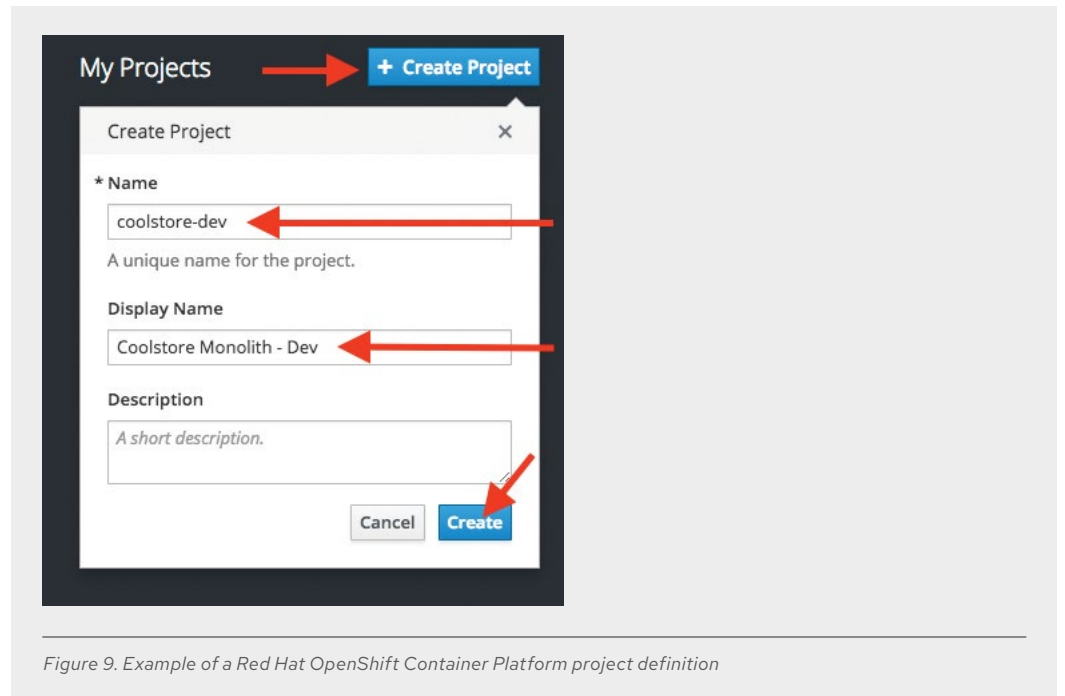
My Projects

+ Create Project

Create Project ×

* Name

coolstore-dev

A unique name for the project.

Display Name

Coolstore Monolith - Dev

Description

A short description.

Cancel Create

Figure 9. Example of a Red Hat OpenShift Container Platform project definition